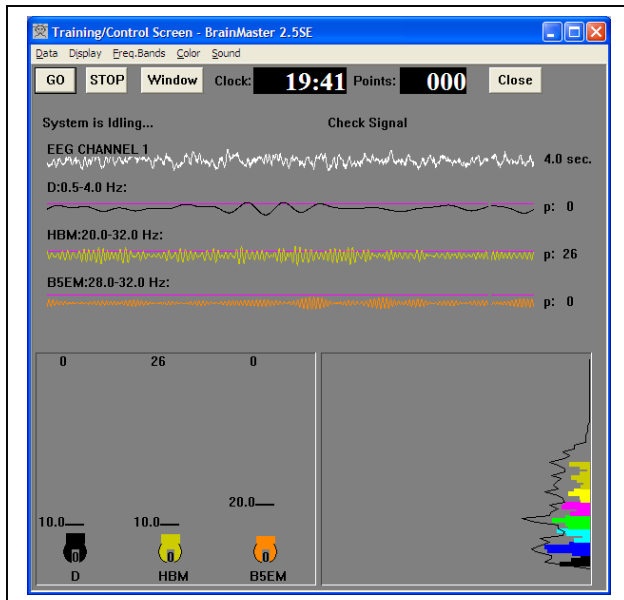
Training/Control Screen - BrainMaster 2.5SE

Data Display Freq.Bands Color Sound

GO STOP Window Clock: 19:41 Points: 000 Close

System is Idling... Check Signal

EEG CHANNEL 1 4.0 sec.

D:0.5-4.0 Hz: p: 0

HBM:20.0-32.0 Hz: p: 26

B5EM:28.0-32.0 Hz: p: 0

0 26 0

20.0

10.0 10.0

0 0 0

D HBM B5EM